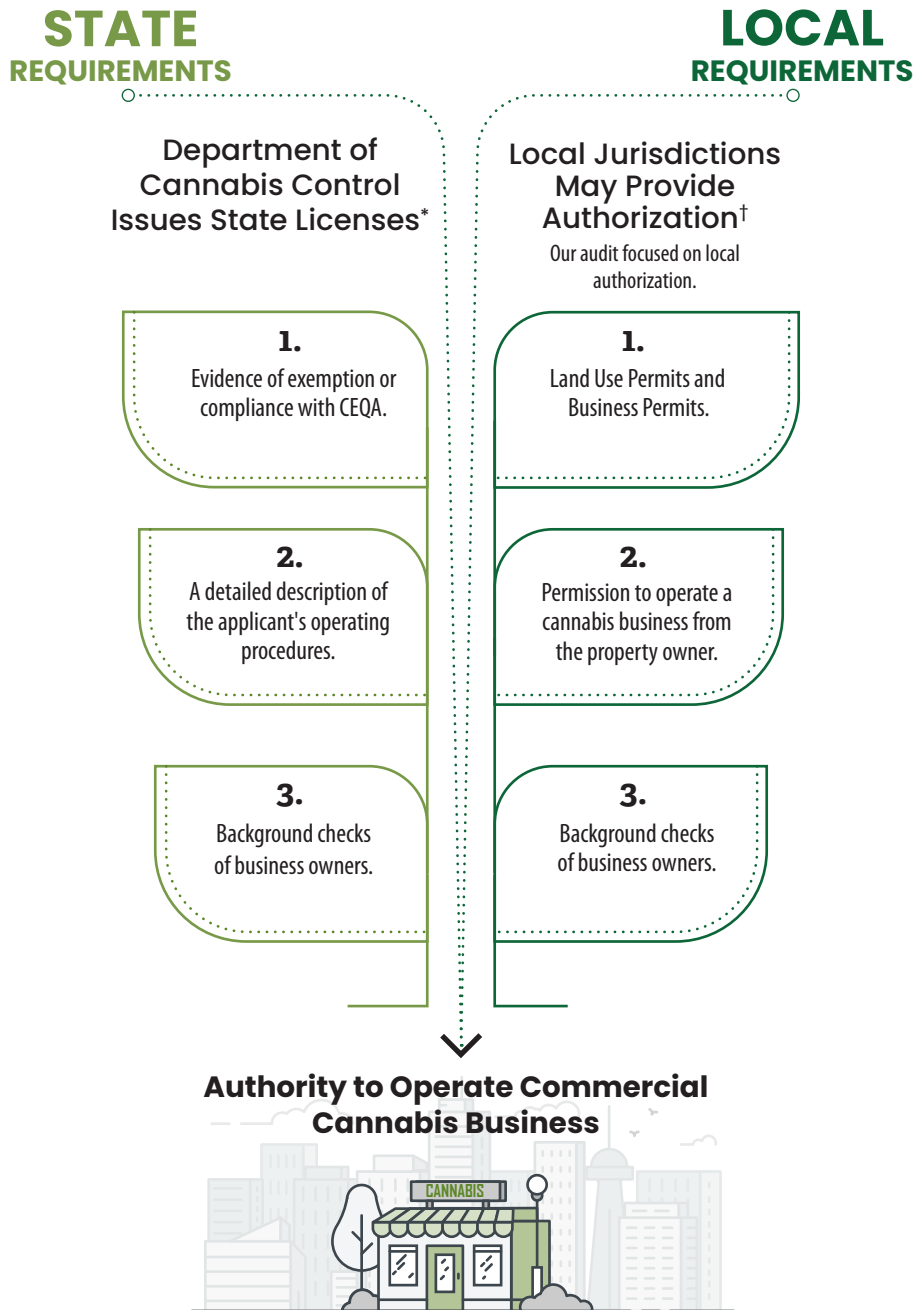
STATE REQUIREMENTS

Department of Cannabis Control Issues State Licenses*

1.
Evidence of exemption or compliance with CEQA.

2.
A detailed description of the applicant's operating procedures.

3.
Background checks of business owners.

LOCAL REQUIREMENTS

Local Jurisdictions May Provide Authorization†
Our audit focused on local authorization.

1.
Land Use Permits and Business Permits.

2.
Permission to operate a cannabis business from the property owner.

3.
Background checks of business owners.

Authority to Operate Commercial Cannabis Business

CANNABIS